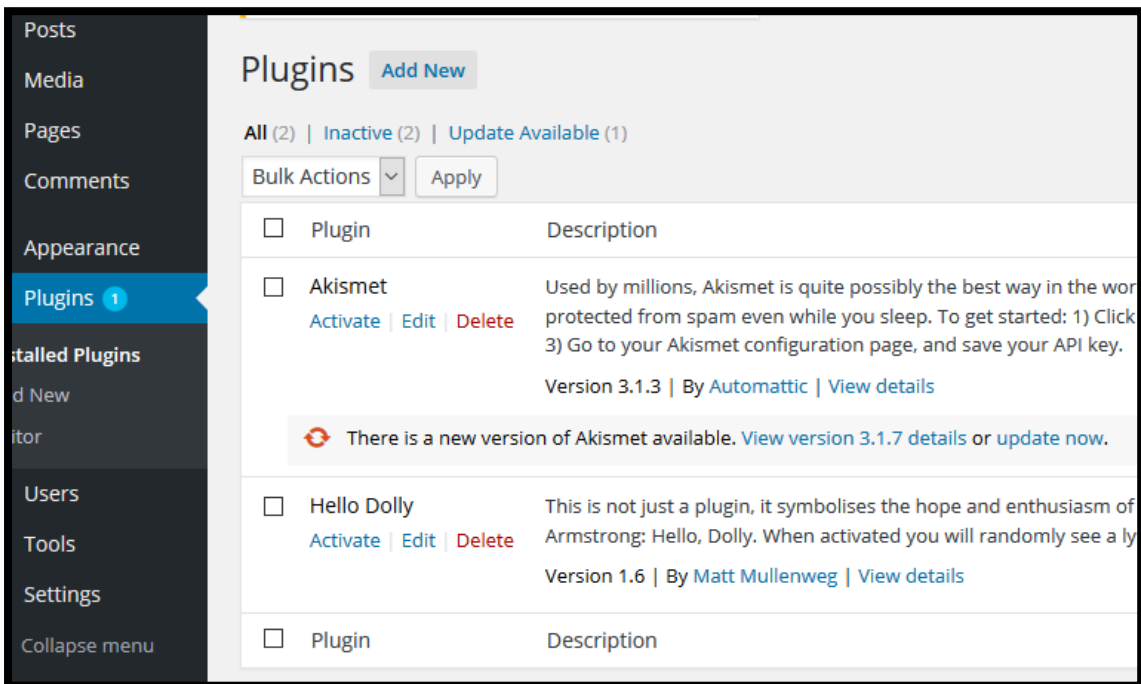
Posts
Media
Pages
Comments
Appearance
Plugins 1
stalled Plugins
d New
itor
Users
Tools
Settings
Collapse menu

Plugins Add New

All (2) | Inactive (2) | Update Available (1)

Bulk Actions Apply

| | Plugin | Description |
|---|---|---|
| ☐ | Akismet<br>Activate \| Edit \| Delete | Used by millions, Akismet is quite possibly the best way in the wor protected from spam even while you sleep. To get started: 1) Click 3) Go to your Akismet configuration page, and save your API key.<br>Version 3.1.3 \| By Automattic \| View details |
| | | There is a new version of Akismet available. View version 3.1.7 details or update now. |
| ☐ | Hello Dolly<br>Activate \| Edit \| Delete | This is not just a plugin, it symbolises the hope and enthusiasm of Armstrong: Hello, Dolly. When activated you will randomly see a ly<br>Version 1.6 \| By Matt Mullenweg \| View details |
| ☐ | Plugin | Description |